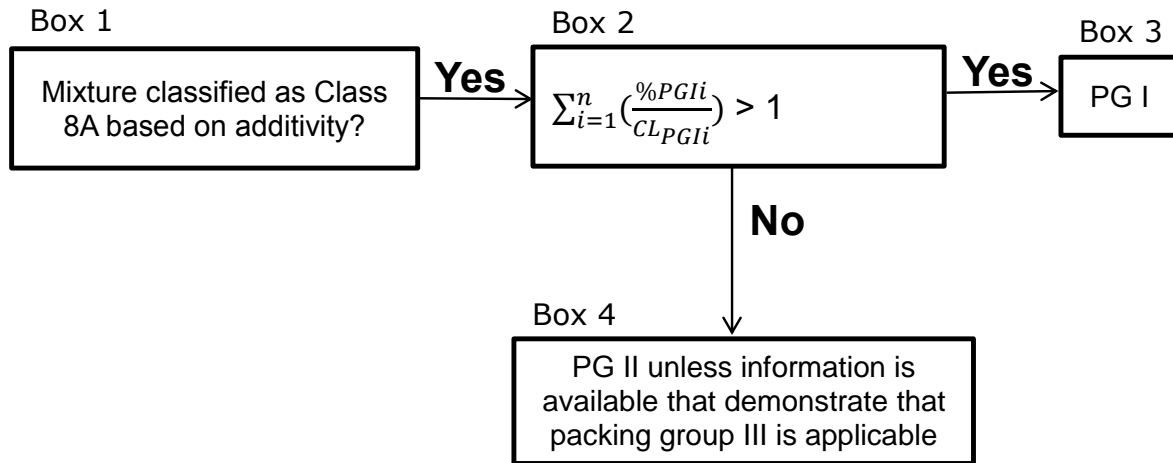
Box 1

Mixture classified as Class 8A based on additivity?

Yes

Box 2

$\sum_{i=1}^{n}(\frac{\%PGIi}{CL_{PGIi}}) > 1$

Yes

Box 3

PG I

No

Box 4

PG II unless information is available that demonstrate that packing group III is applicable